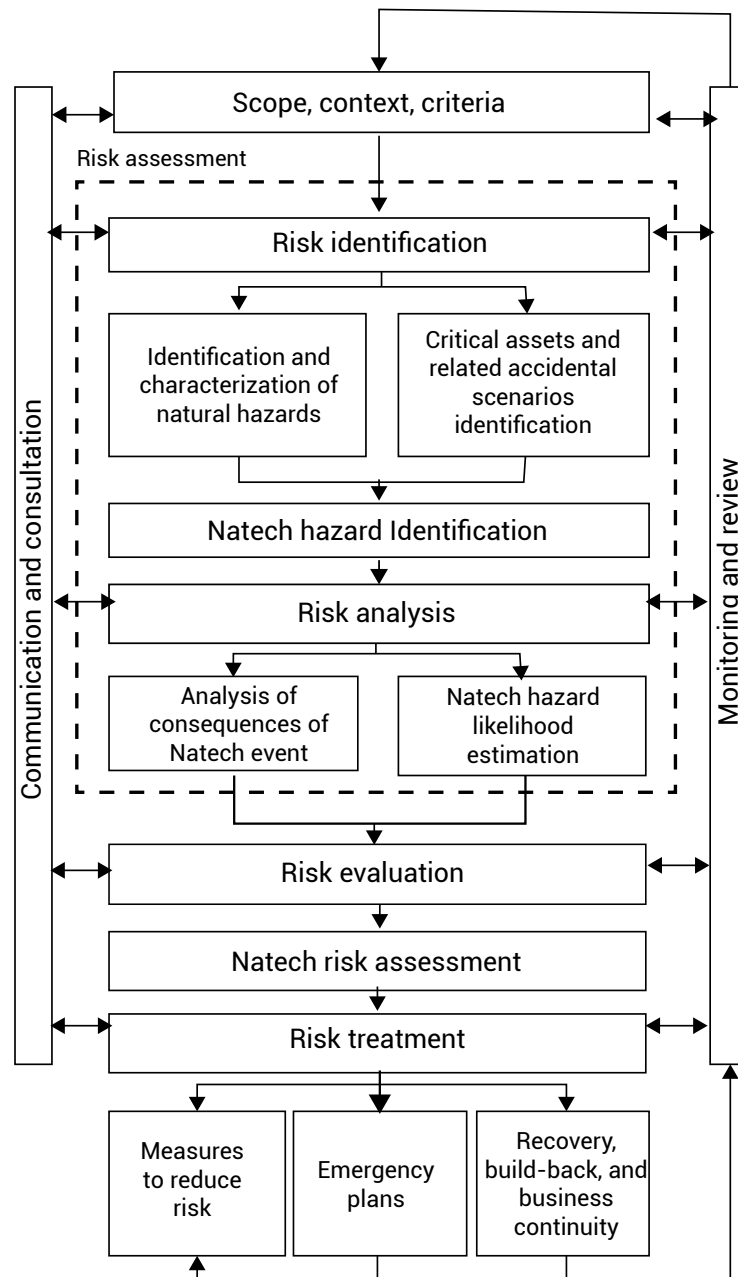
Scope, context, criteria

Risk assessment

Risk identification

Identification and characterization of natural hazards

Critical assets and related accidental scenarios identification

Natech hazard Identification

Risk analysis

Analysis of consequences of Natech event

Natech hazard likelihood estimation

Risk evaluation

Natech risk assessment

Risk treatment

Measures to reduce risk

Emergency plans

Recovery, build-back, and business continuity

Communication and consultation

Monitoring and review